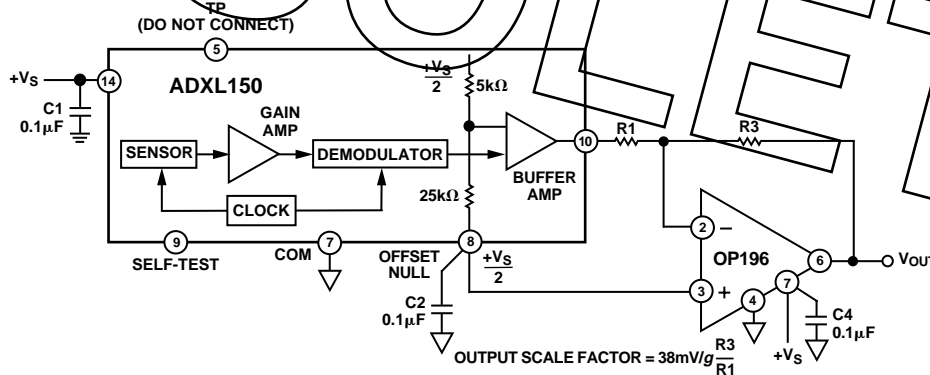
TP
(DO NOT CONNECT)
5
$+V_S$
14
C1
0.1μF
ADXL150
$\frac{+V_S}{2}$
5kΩ
GAIN
AMP
SENSOR
DEMODULATOR
BUFFER
AMP
10
R1
R3
25kΩ
CLOCK
2
−
9
SELF-TEST
COM
7
8
OFFSET
NULL
$\frac{+V_S}{2}$
OP196
6
$V_{OUT}$
3
+
4
7
C2
0.1μF
C4
0.1μF
OUTPUT SCALE FACTOR = 38mV/$g\frac{R3}{R1}$
$+V_S$